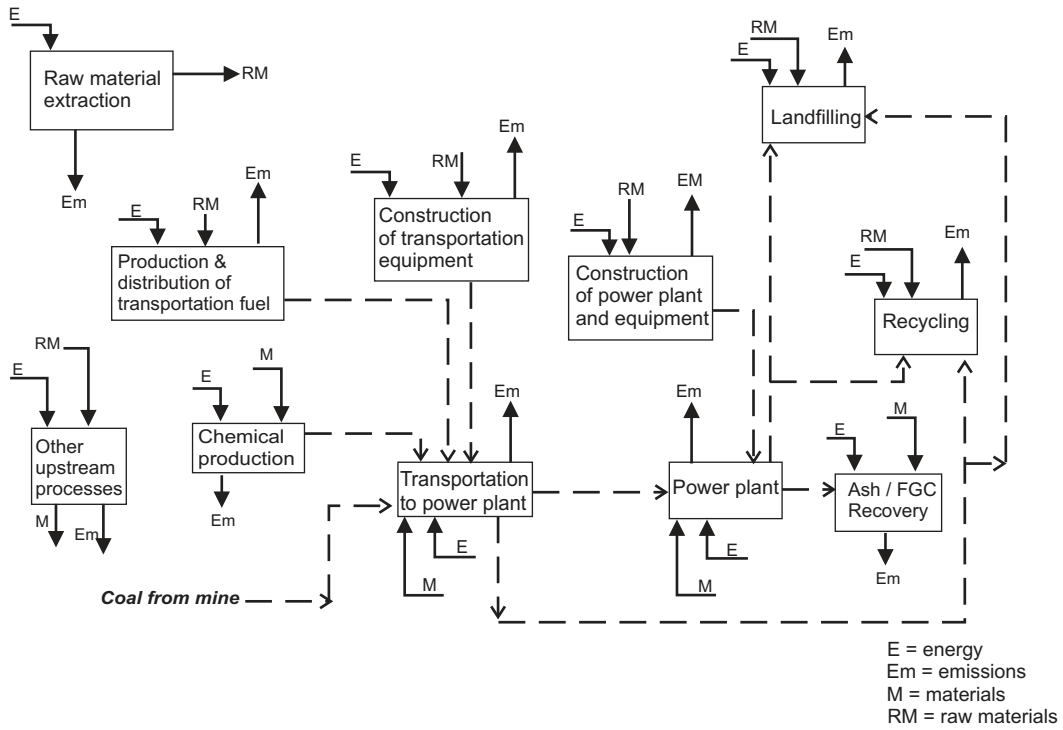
E
Raw material extraction
RM
Em

RM
E
Em
Landfilling

Em
E
RM
Construction of transportation equipment

E
RM
Em
Production & distribution of transportation fuel

RM
EM
E
Construction of power plant and equipment

RM
E
Em
Recycling

RM
E
Other upstream processes
M
Em

E
M
Chemical production
Em

Em
Transportation to power plant
E
M

Em
Power plant
E
M

M
E
Ash / FGC Recovery
Em

Coal from mine

E = energy
Em = emissions
M = materials
RM = raw materials